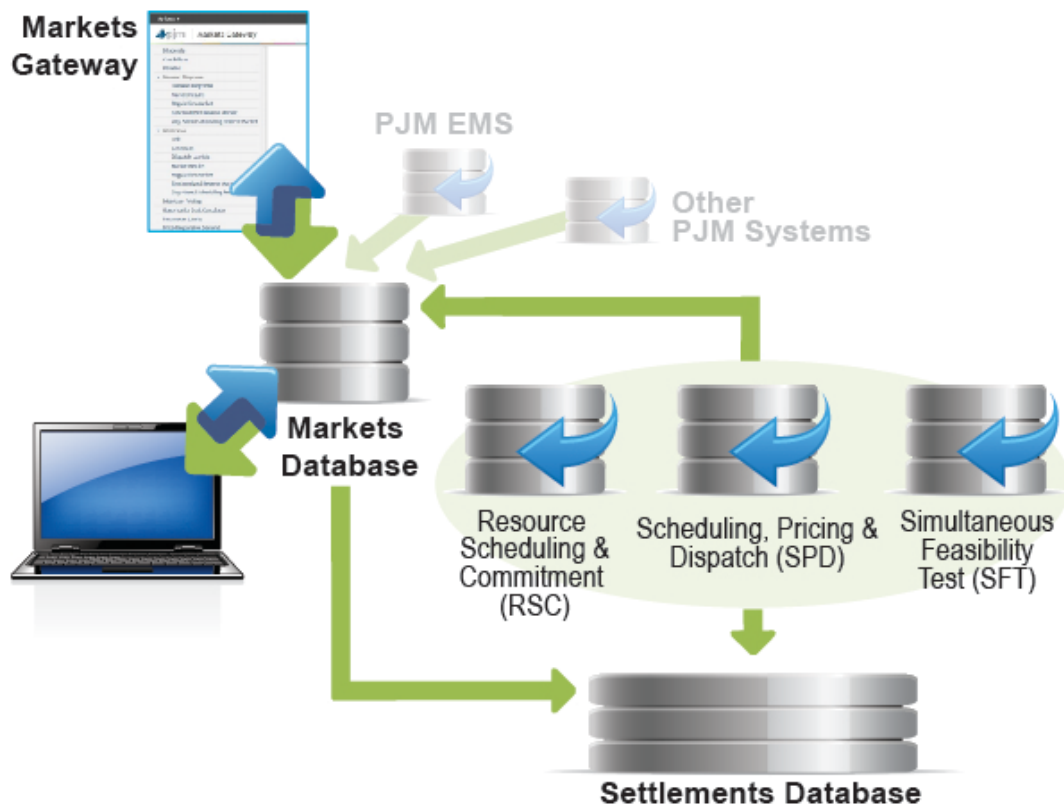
Markets Gateway

pjm Markets Gateway

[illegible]

PJM EMS

Other PJM Systems

Markets Database

Resource Scheduling & Commitment (RSC)

Scheduling, Pricing & Dispatch (SPD)

Simultaneous Feasibility Test (SFT)

Settlements Database